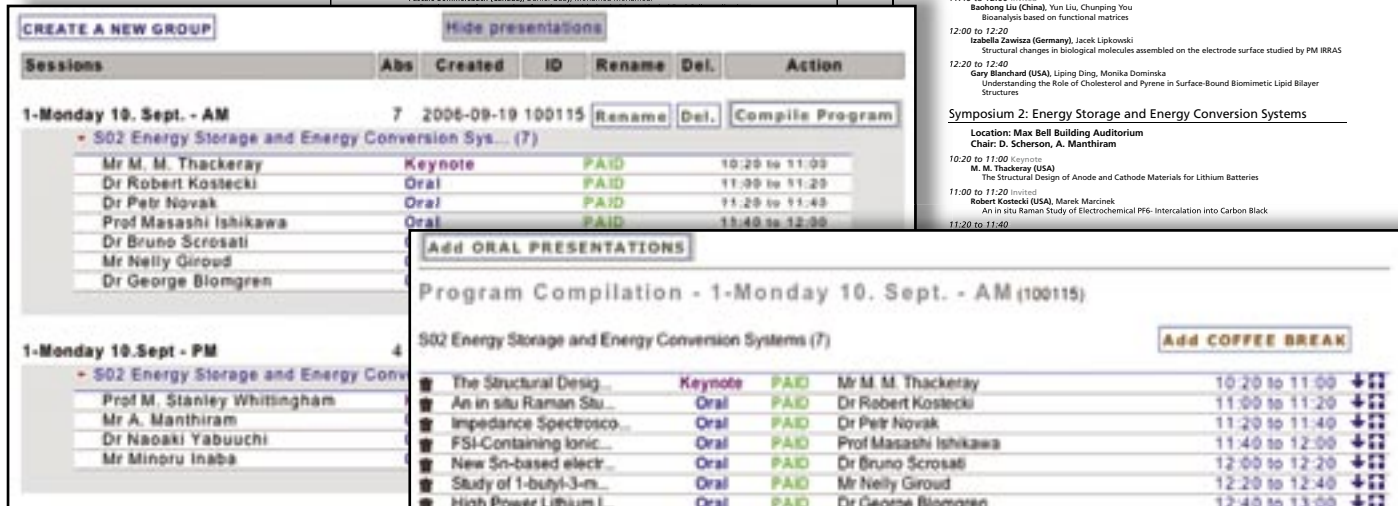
CREATE A NEW GROUP

Hide presentations

| Sessions | Abs | Created | ID | Rename | Del. | Action |
|---|---|---|---|---|---|---|

1-Monday 10. Sept. - AM 7 2006-09-19 100115 Rename Del. Compile Program

- S02 Energy Storage and Energy Conversion Sys... (7)

| | | | |
|---|---|---|---|
| Mr M. M. Thackeray | Keynote | PAID | 10:20 to 11:00 |
| Dr Robert Kostecki | Oral | PAID | 11:00 to 11:20 |
| Dr Petr Novak | Oral | PAID | 11:20 to 11:40 |
| Prof Masashi Ishikawa | Oral | PAID | 11:40 to 12:00 |
| Dr Bruno Scrosati | | | |
| Mr Nelly Giroud | | | |
| Dr George Blomgren | | | |

1-Monday 10.Sept - PM 4

- S02 Energy Storage and Energy Conv

Prof M. Stanley Whittingham
Mr A. Manthiram
Dr Naoaki Yabuuchi
Mr Minoru Inaba

Baohong Liu (China), Yun Liu, Chunping You
Bioanalysis based on functional matrices

12:00 to 12:20
Izabella Zawisza (Germany), Jacek Lipkowski
Structural changes in biological molecules assembled on the electrode surface studied by PM IRRAS

12:20 to 12:40
Gary Blanchard (USA), Liping Ding, Monika Dominska
Understanding the Role of Cholesterol and Pyrene in Surface-Bound Biomimetic Lipid Bilayer Structures

Symposium 2: Energy Storage and Energy Conversion Systems

Location: Max Bell Building Auditorium
Chair: D. Scherson, A. Manthiram

10:20 to 11:00 Keynote
M. M. Thackeray (USA)
The Structural Design of Anode and Cathode Materials for Lithium Batteries

11:00 to 11:20 Invited
Robert Kostecki (USA), Marek Marcinek
An in situ Raman Study of Electrochemical PF6- Intercalation into Carbon Black

11:20 to 11:40

Add ORAL PRESENTATIONS

Program Compilation - 1-Monday 10. Sept. - AM (100115)

S02 Energy Storage and Energy Conversion Systems (7)

Add COFFEE BREAK

| | | | | |
|---|---|---|---|---|
| The Structural Desig... | Keynote | PAID | Mr M. M. Thackeray | 10:20 to 11:00 |
| An in situ Raman Stu... | Oral | PAID | Dr Robert Kostecki | 11:00 to 11:20 |
| Impedance Spectrosco... | Oral | PAID | Dr Petr Novak | 11:20 to 11:40 |
| FSI-Containing Ionic... | Oral | PAID | Prof Masashi Ishikawa | 11:40 to 12:00 |
| New Sn-based electr... | Oral | PAID | Dr Bruno Scrosati | 12:00 to 12:20 |
| Study of 1-butyl-3-m... | Oral | PAID | Mr Nelly Giroud | 12:20 to 12:40 |
| High Power Lithium I... | Oral | PAID | Dr George Blomgren | 12:40 to 13:00 |